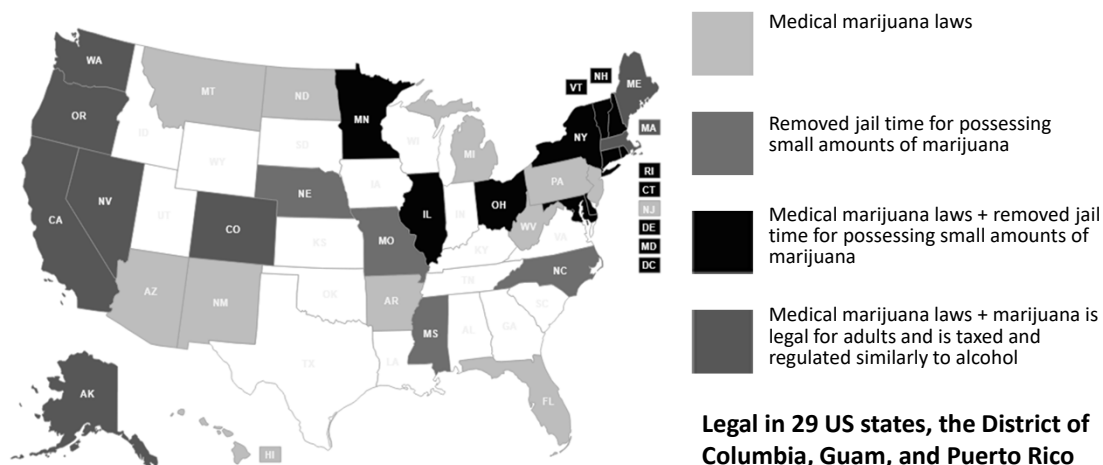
WA
MT
ND
MN
VT
NH
ME
OR
ID
WY
SD
WI
MI
NY
MA
CA
NV
UT
CO
NE
IA
IL
IN
OH
PA
RI
CT
NJ
DE
MD
DC
KS
MO
KY
WV
VA
AZ
NM
OK
AR
TN
NC
SC
MS
AL
GA
TX
LA
FL
AK
HI

Medical marijuana laws

Removed jail time for possessing small amounts of marijuana

Medical marijuana laws + removed jail time for possessing small amounts of marijuana

Medical marijuana laws + marijuana is legal for adults and is taxed and regulated similarly to alcohol

Legal in 29 US states, the District of Columbia, Guam, and Puerto Rico